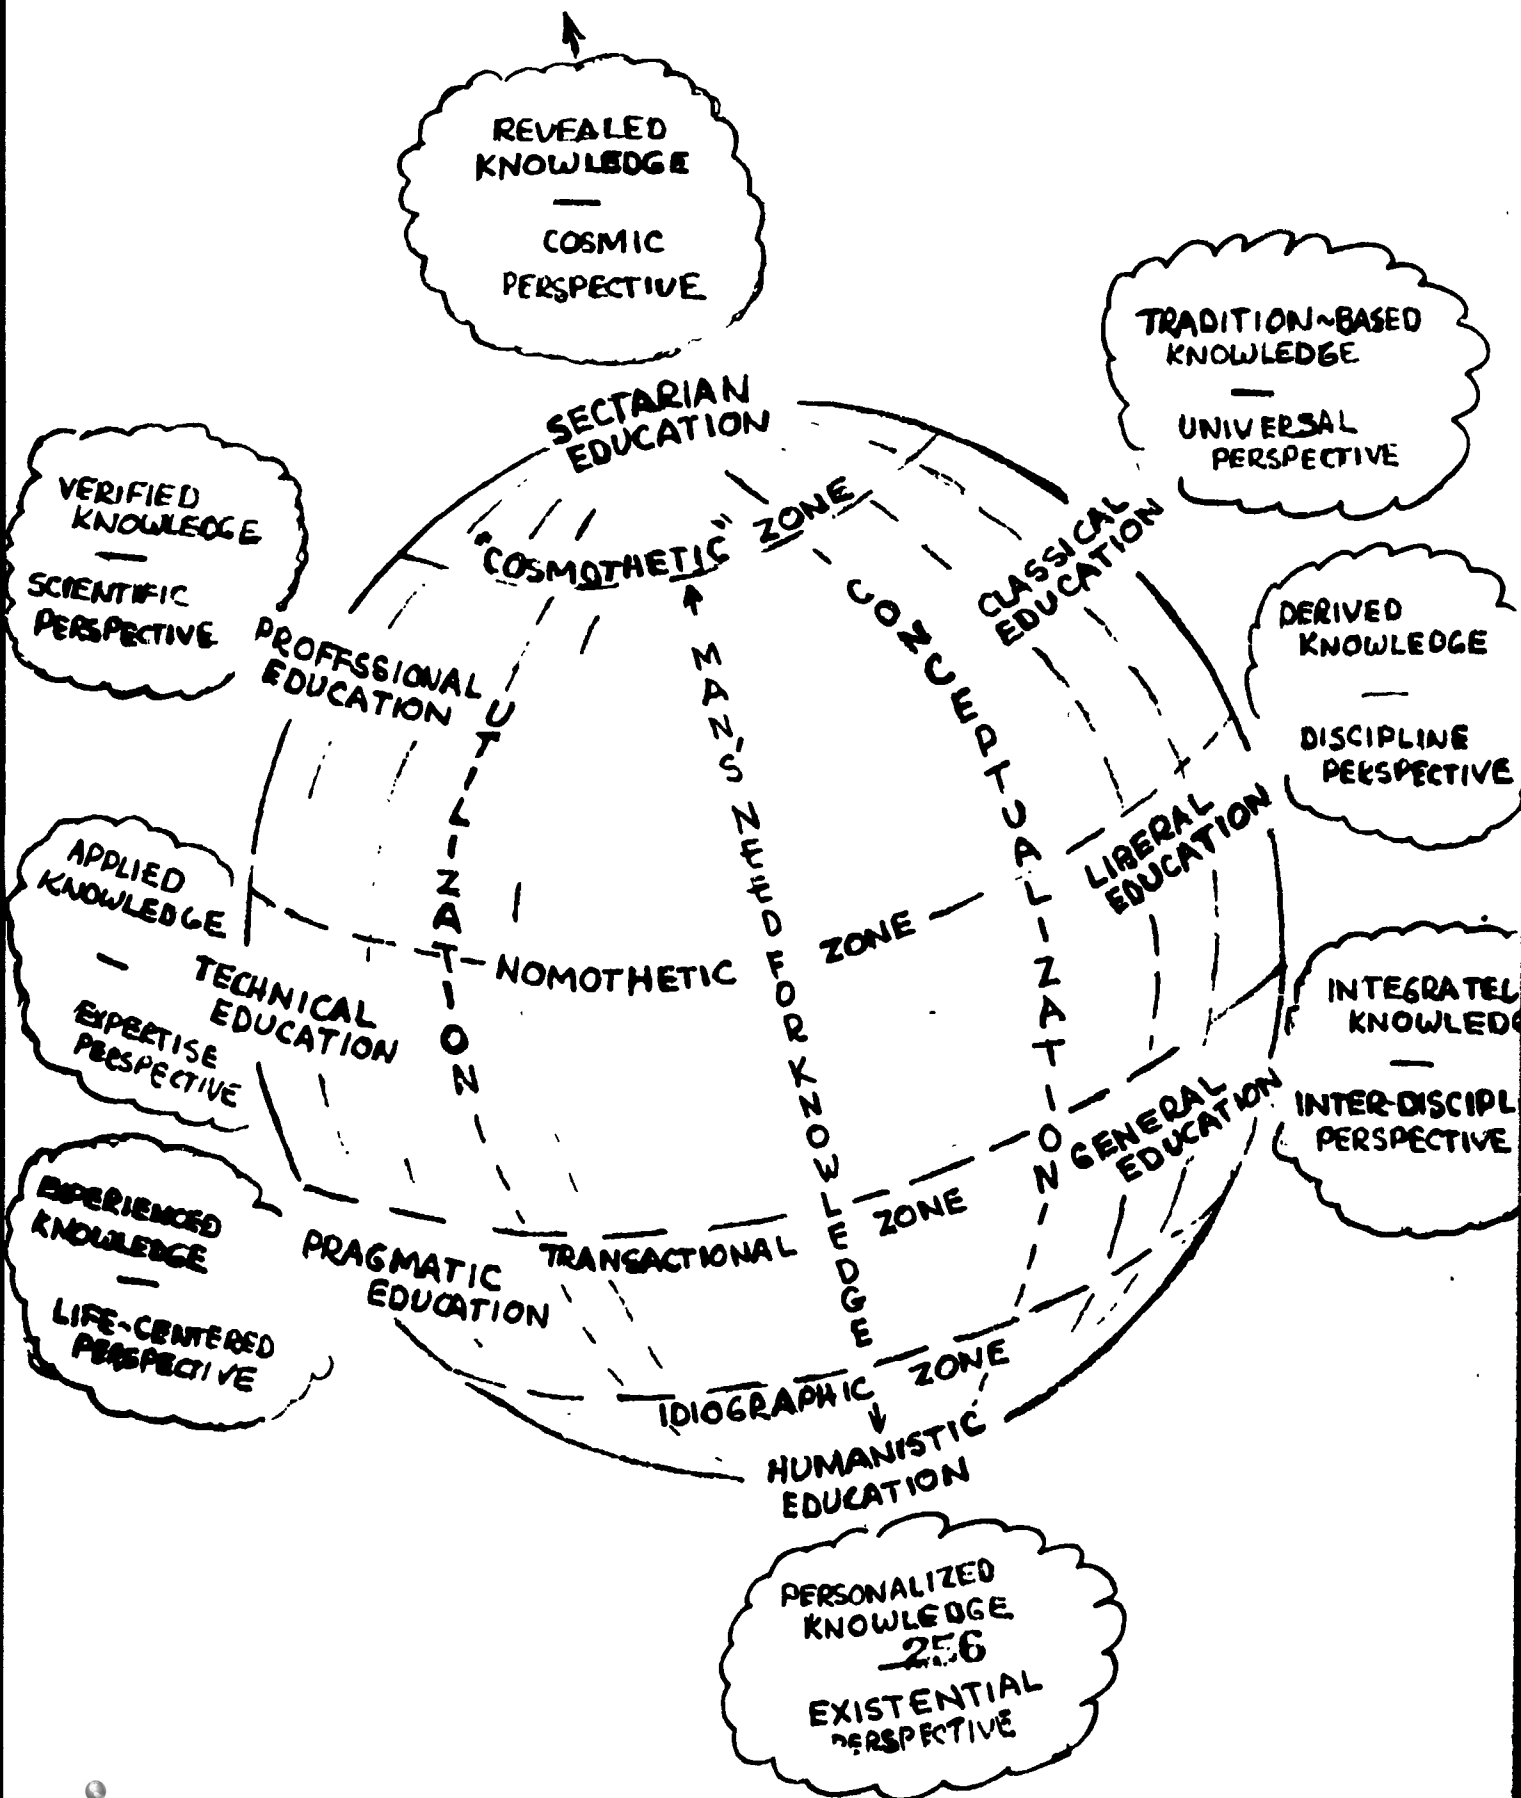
REVEALED KNOWLEDGE
—
COSMIC PERSPECTIVE

TRADITION~BASED KNOWLEDGE
—
UNIVERSAL PERSPECTIVE

SECTARIAN EDUCATION

VERIFIED KNOWLEDGE
—
SCIENTIFIC PERSPECTIVE

"COSMOTHETIC" ZONE

CLASSICAL EDUCATION

DERIVED KNOWLEDGE
—
DISCIPLINE PERSPECTIVE

PROFFSSIONAL EDUCATION

UTILIZATION

MAN'S NEED FOR KNOWLEDGE

CONCEPTUALIZATION

LIBERAL EDUCATION

APPLIED KNOWLEDGE
—
EXPERTISE PERSPECTIVE

TECHNICAL EDUCATION

NOMOTHETIC ZONE

INTEGRATE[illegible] KNOWLED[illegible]
—
INTER-DISCIPL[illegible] PERSPECTIVE

GENERAL EDUCATION

EXPERIENCED KNOWLEDGE
—
LIFE-CENTERED PERSPECTIVE

PRAGMATIC EDUCATION

TRANSACTIONAL ZONE

IDIOGRAPHIC ZONE

HUMANISTIC EDUCATION

PERSONALIZED KNOWLEDGE
256
EXISTENTIAL PERSPECTIVE